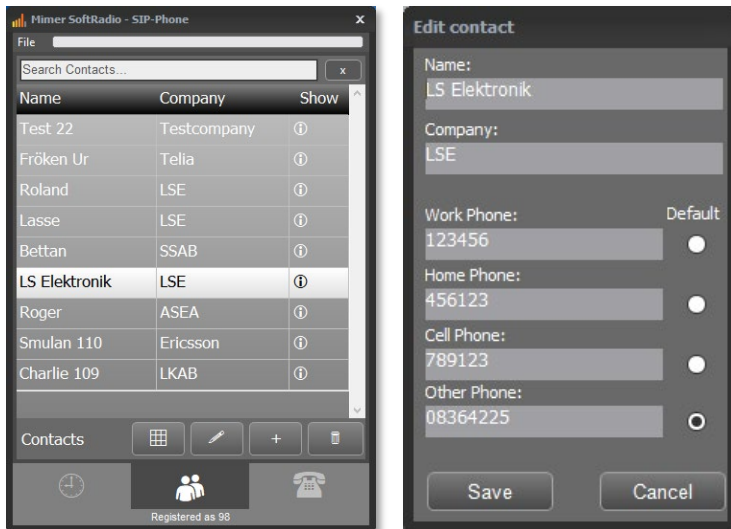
Mimer SoftRadio - SIP-Phone
x
File

Search Contacts...
x

| Name | Company | Show |
|---|---|---|
| Test 22 | Testcompany | ⓘ |
| Fröken Ur | Telia | ⓘ |
| Roland | LSE | ⓘ |
| Lasse | LSE | ⓘ |
| Bettan | SSAB | ⓘ |
| LS Elektronik | LSE | ⓘ |
| Roger | ASEA | ⓘ |
| Smulan 110 | Ericsson | ⓘ |
| Charlie 109 | LKAB | ⓘ |

Contacts
+

Registered as 98

Edit contact

Name:
LS Elektronik

Company:
LSE

Work Phone:
Default
123456

Home Phone:
456123

Cell Phone:
789123

Other Phone:
08364225

Save
Cancel